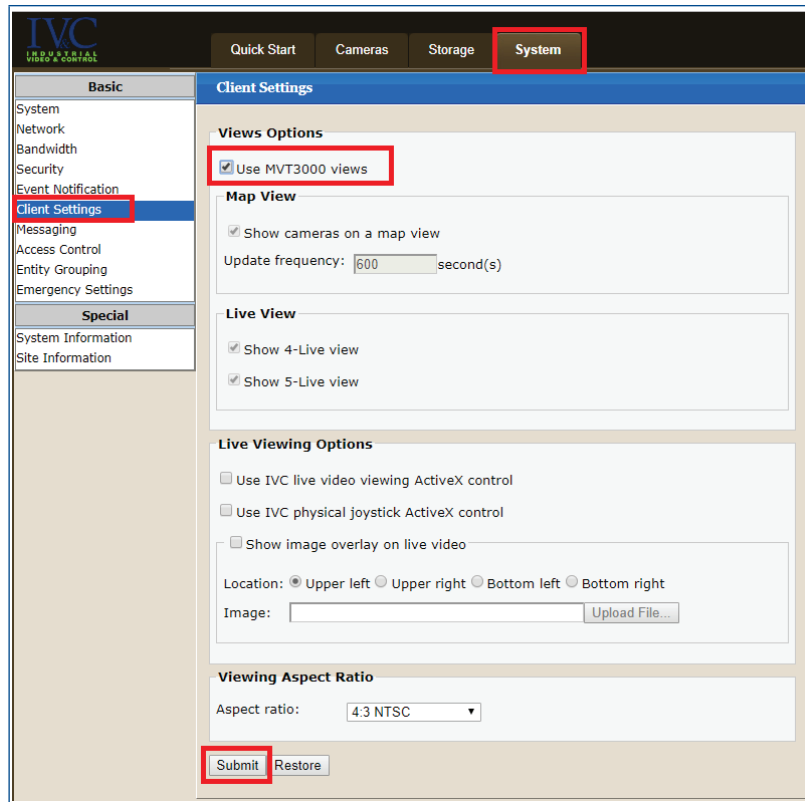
IVC
INDUSTRIAL VIDEO & CONTROL

Quick Start
Cameras
Storage
System

Basic
System
Network
Bandwidth
Security
Event Notification
Client Settings
Messaging
Access Control
Entity Grouping
Emergency Settings

Special
System Information
Site Information

Client Settings

Views Options
Use MVT3000 views

Map View
Show cameras on a map view
Update frequency: 600 second(s)

Live View
Show 4-Live view
Show 5-Live view

Live Viewing Options
Use IVC live video viewing ActiveX control
Use IVC physical joystick ActiveX control
Show image overlay on live video
Location: Upper left Upper right Bottom left Bottom right
Image: Upload File...

Viewing Aspect Ratio
Aspect ratio: 4:3 NTSC

Submit Restore